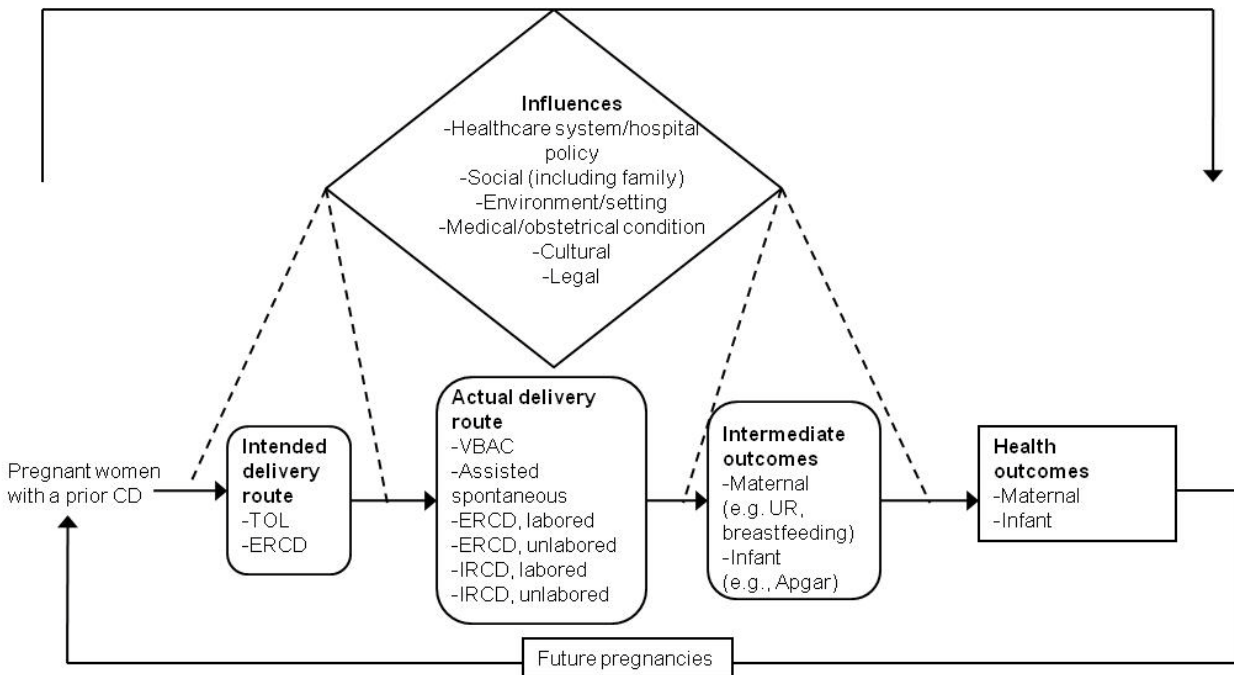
Influences
-Healthcare system/hospital policy
-Social (including family)
-Environment/setting
-Medical/obstetrical condition
-Cultural
-Legal

Pregnant women with a prior CD

Intended delivery route
-TOL
-ERCD

Actual delivery route
-VBAC
-Assisted spontaneous
-ERCD, labored
-ERCD, unlabored
-IRCD, labored
-IRCD, unlabored

Intermediate outcomes
-Maternal (e.g. UR, breastfeeding)
-Infant (e.g., Apgar)

Health outcomes
-Maternal
-Infant

Future pregnancies